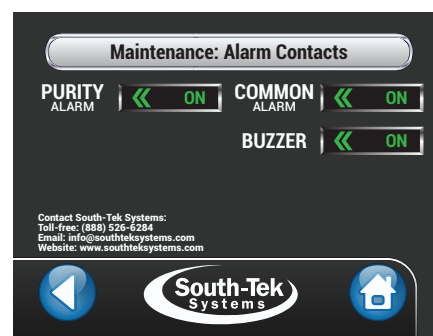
Maintenance: Alarm Contacts

PURITY ALARM

ON

COMMON ALARM

ON

BUZZER

ON

Contact South-Tek Systems:
Toll-free: (888) 526-6284
Email: info@southteksystems.com
Website: www.southteksystems.com

South-Tek Systems